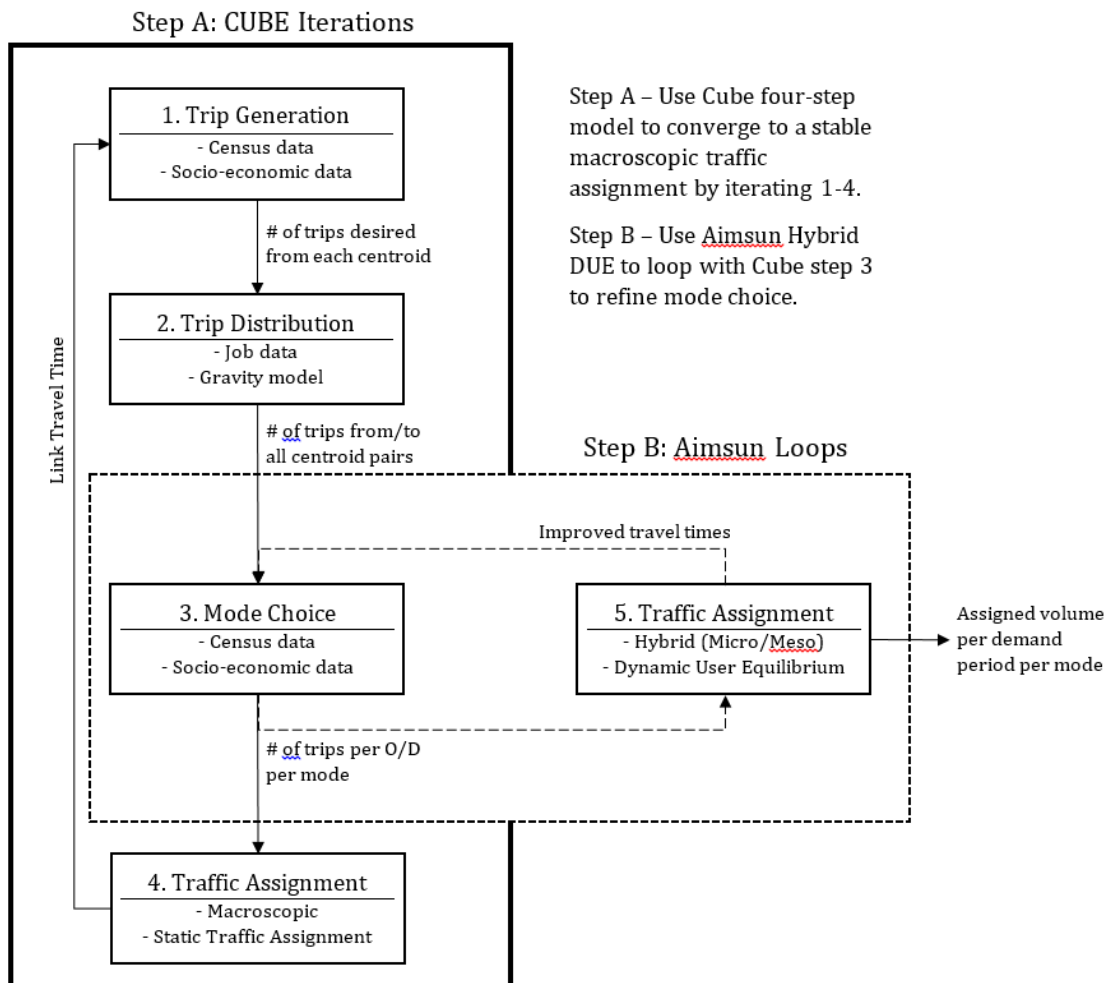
Step A: CUBE Iterations

Step A – Use Cube four-step model to converge to a stable macroscopic traffic assignment by iterating 1-4.

Step B – Use Aimsun Hybrid DUE to loop with Cube step 3 to refine mode choice.

1. Trip Generation
- Census data
- Socio-economic data

# of trips desired from each centroid

2. Trip Distribution
- Job data
- Gravity model

# of trips from/to all centroid pairs

Link Travel Time

Step B: Aimsun Loops

Improved travel times

3. Mode Choice
- Census data
- Socio-economic data

5. Traffic Assignment
- Hybrid (Micro/Meso)
- Dynamic User Equilibrium

Assigned volume per demand period per mode

# of trips per O/D per mode

4. Traffic Assignment
- Macroscopic
- Static Traffic Assignment